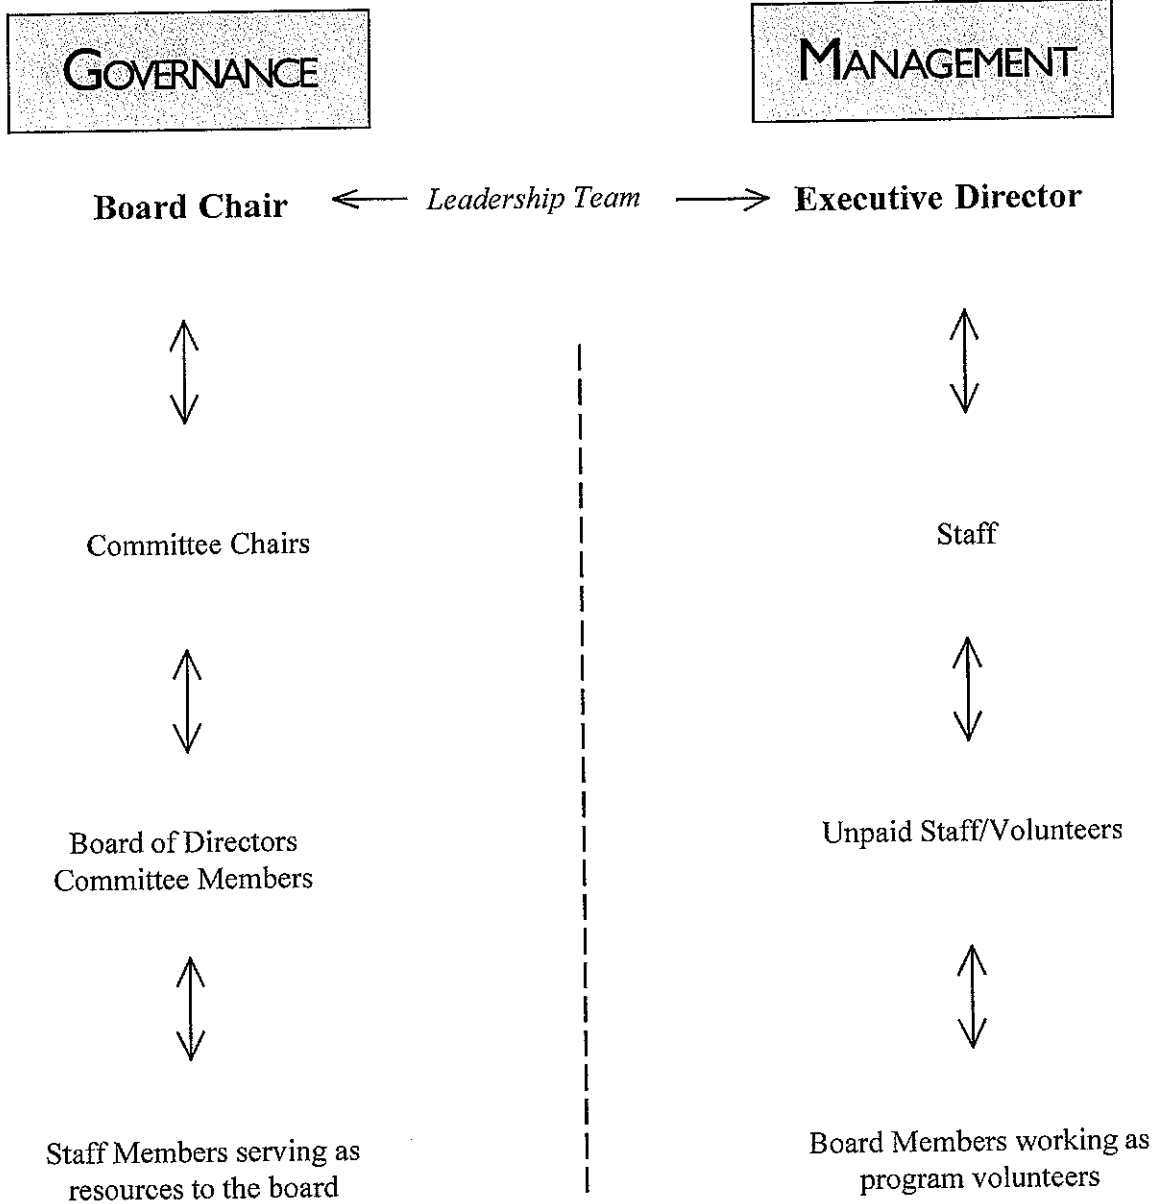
GOVERNANCE

MANAGEMENT

Board Chair ← *Leadership Team* → Executive Director

Committee Chairs

Staff

Board of Directors
Committee Members

Unpaid Staff/Volunteers

Staff Members serving as resources to the board

Board Members working as program volunteers